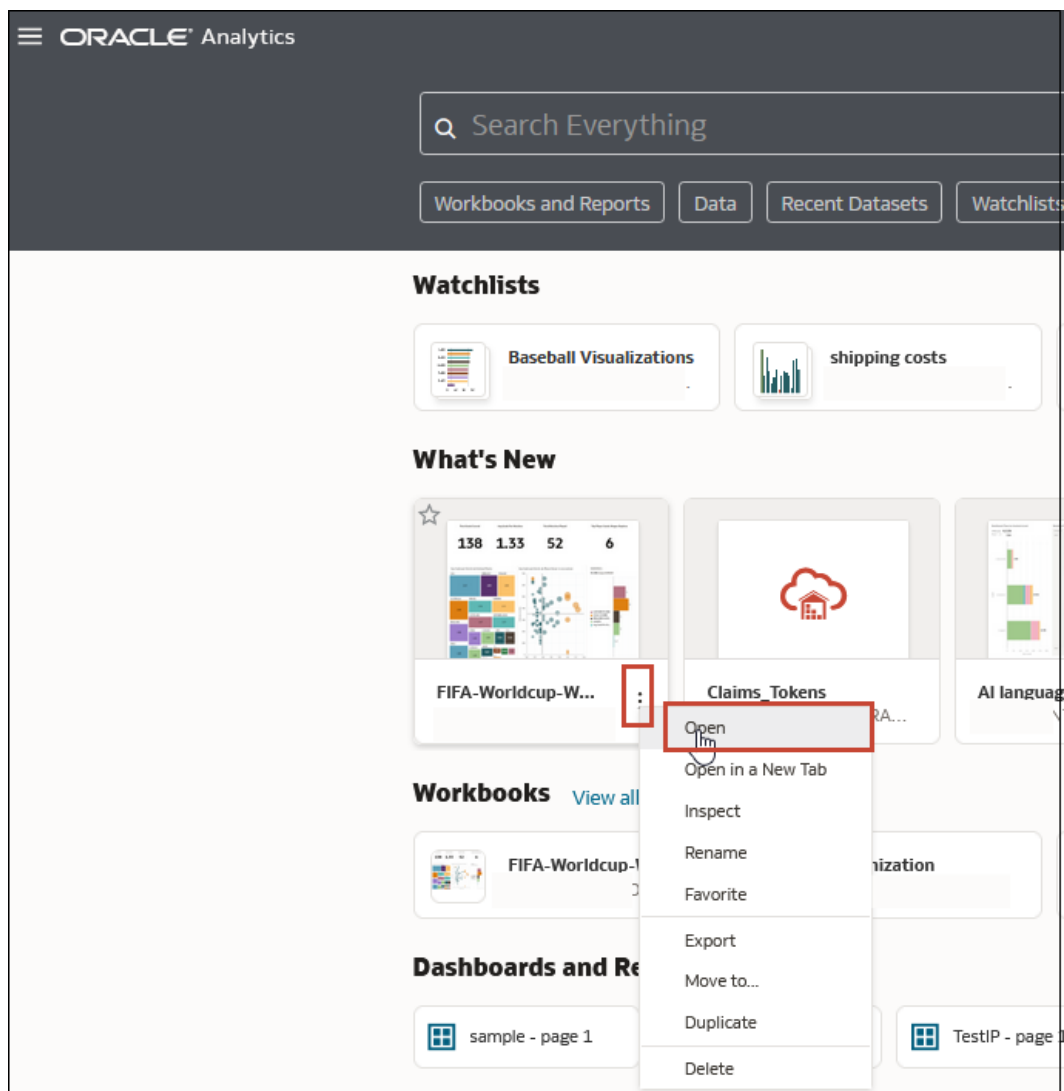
ORACLE Analytics

Search Everything

Workbooks and Reports | Data | Recent Datasets | Watchlists

Watchlists

Baseball Visualizations

shipping costs

What's New

138 1.33 52 6

FIFA-Worldcup-W...

Claims_Tokens

RA...

AI languag

Open

Open in a New Tab

Inspect

Rename

Favorite

Export

Move to...

Duplicate

Delete

Workbooks View all

FIFA-Worldcup-W

nization

Dashboards and Re

sample - page 1

TestIP - page